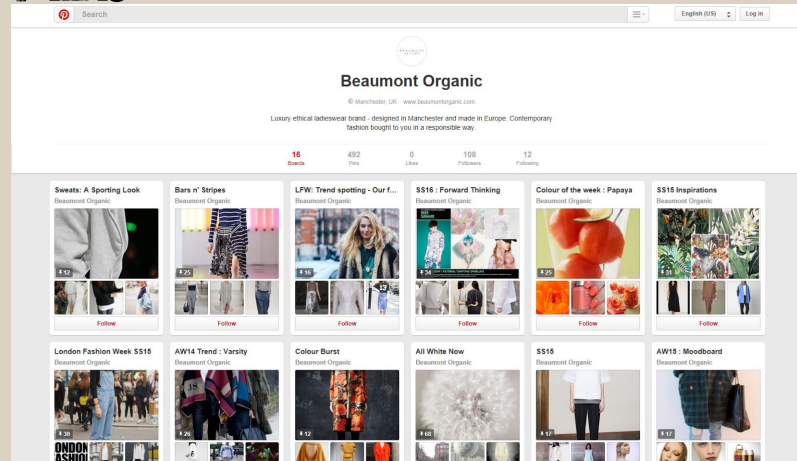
Search

English (US)

Log in

Beaumont Organic

Manchester, UK · www.beaumontorganic.com

Luxury ethical ladieswear brand - designed in Manchester and made in Europe. Contemporary fashion bought to you in a responsible way.

16 Boards
492 Pins
0 Likes
108 Followers
12 Following

Sweats: A Sporting Look
Beaumont Organic
12
Follow

Bars n' Stripes
Beaumont Organic
25
Follow

LFW: Trend spotting - Our f...
Beaumont Organic
16
13
Follow

SS16 : Forward Thinking
Beaumont Organic
34
Follow

Colour of the week : Papaya
Beaumont Organic
25
Follow

SS15 Inspirations
Beaumont Organic
31
Follow

London Fashion Week SS15
Beaumont Organic
30
ONDON ASHIO

AW14 Trend : Varsity
Beaumont Organic
26

Colour Burst
Beaumont Organic
12

All White Now
Beaumont Organic
68

SS15
Beaumont Organic
17

AW15 : Moodboard
Beaumont Organic
17